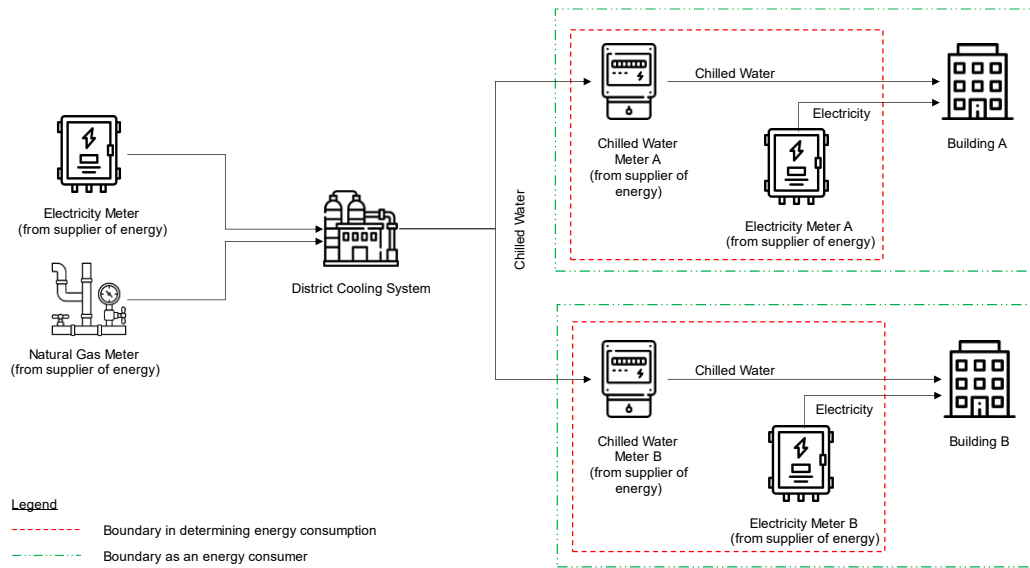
Electricity Meter
(from supplier of energy)

Natural Gas Meter
(from supplier of energy)

District Cooling System

Chilled Water

Chilled Water

Chilled Water Meter A
(from supplier of energy)

Electricity

Electricity Meter A
(from supplier of energy)

Building A

Chilled Water

Chilled Water Meter B
(from supplier of energy)

Electricity

Electricity Meter B
(from supplier of energy)

Building B

Legend

Boundary in determining energy consumption

Boundary as an energy consumer